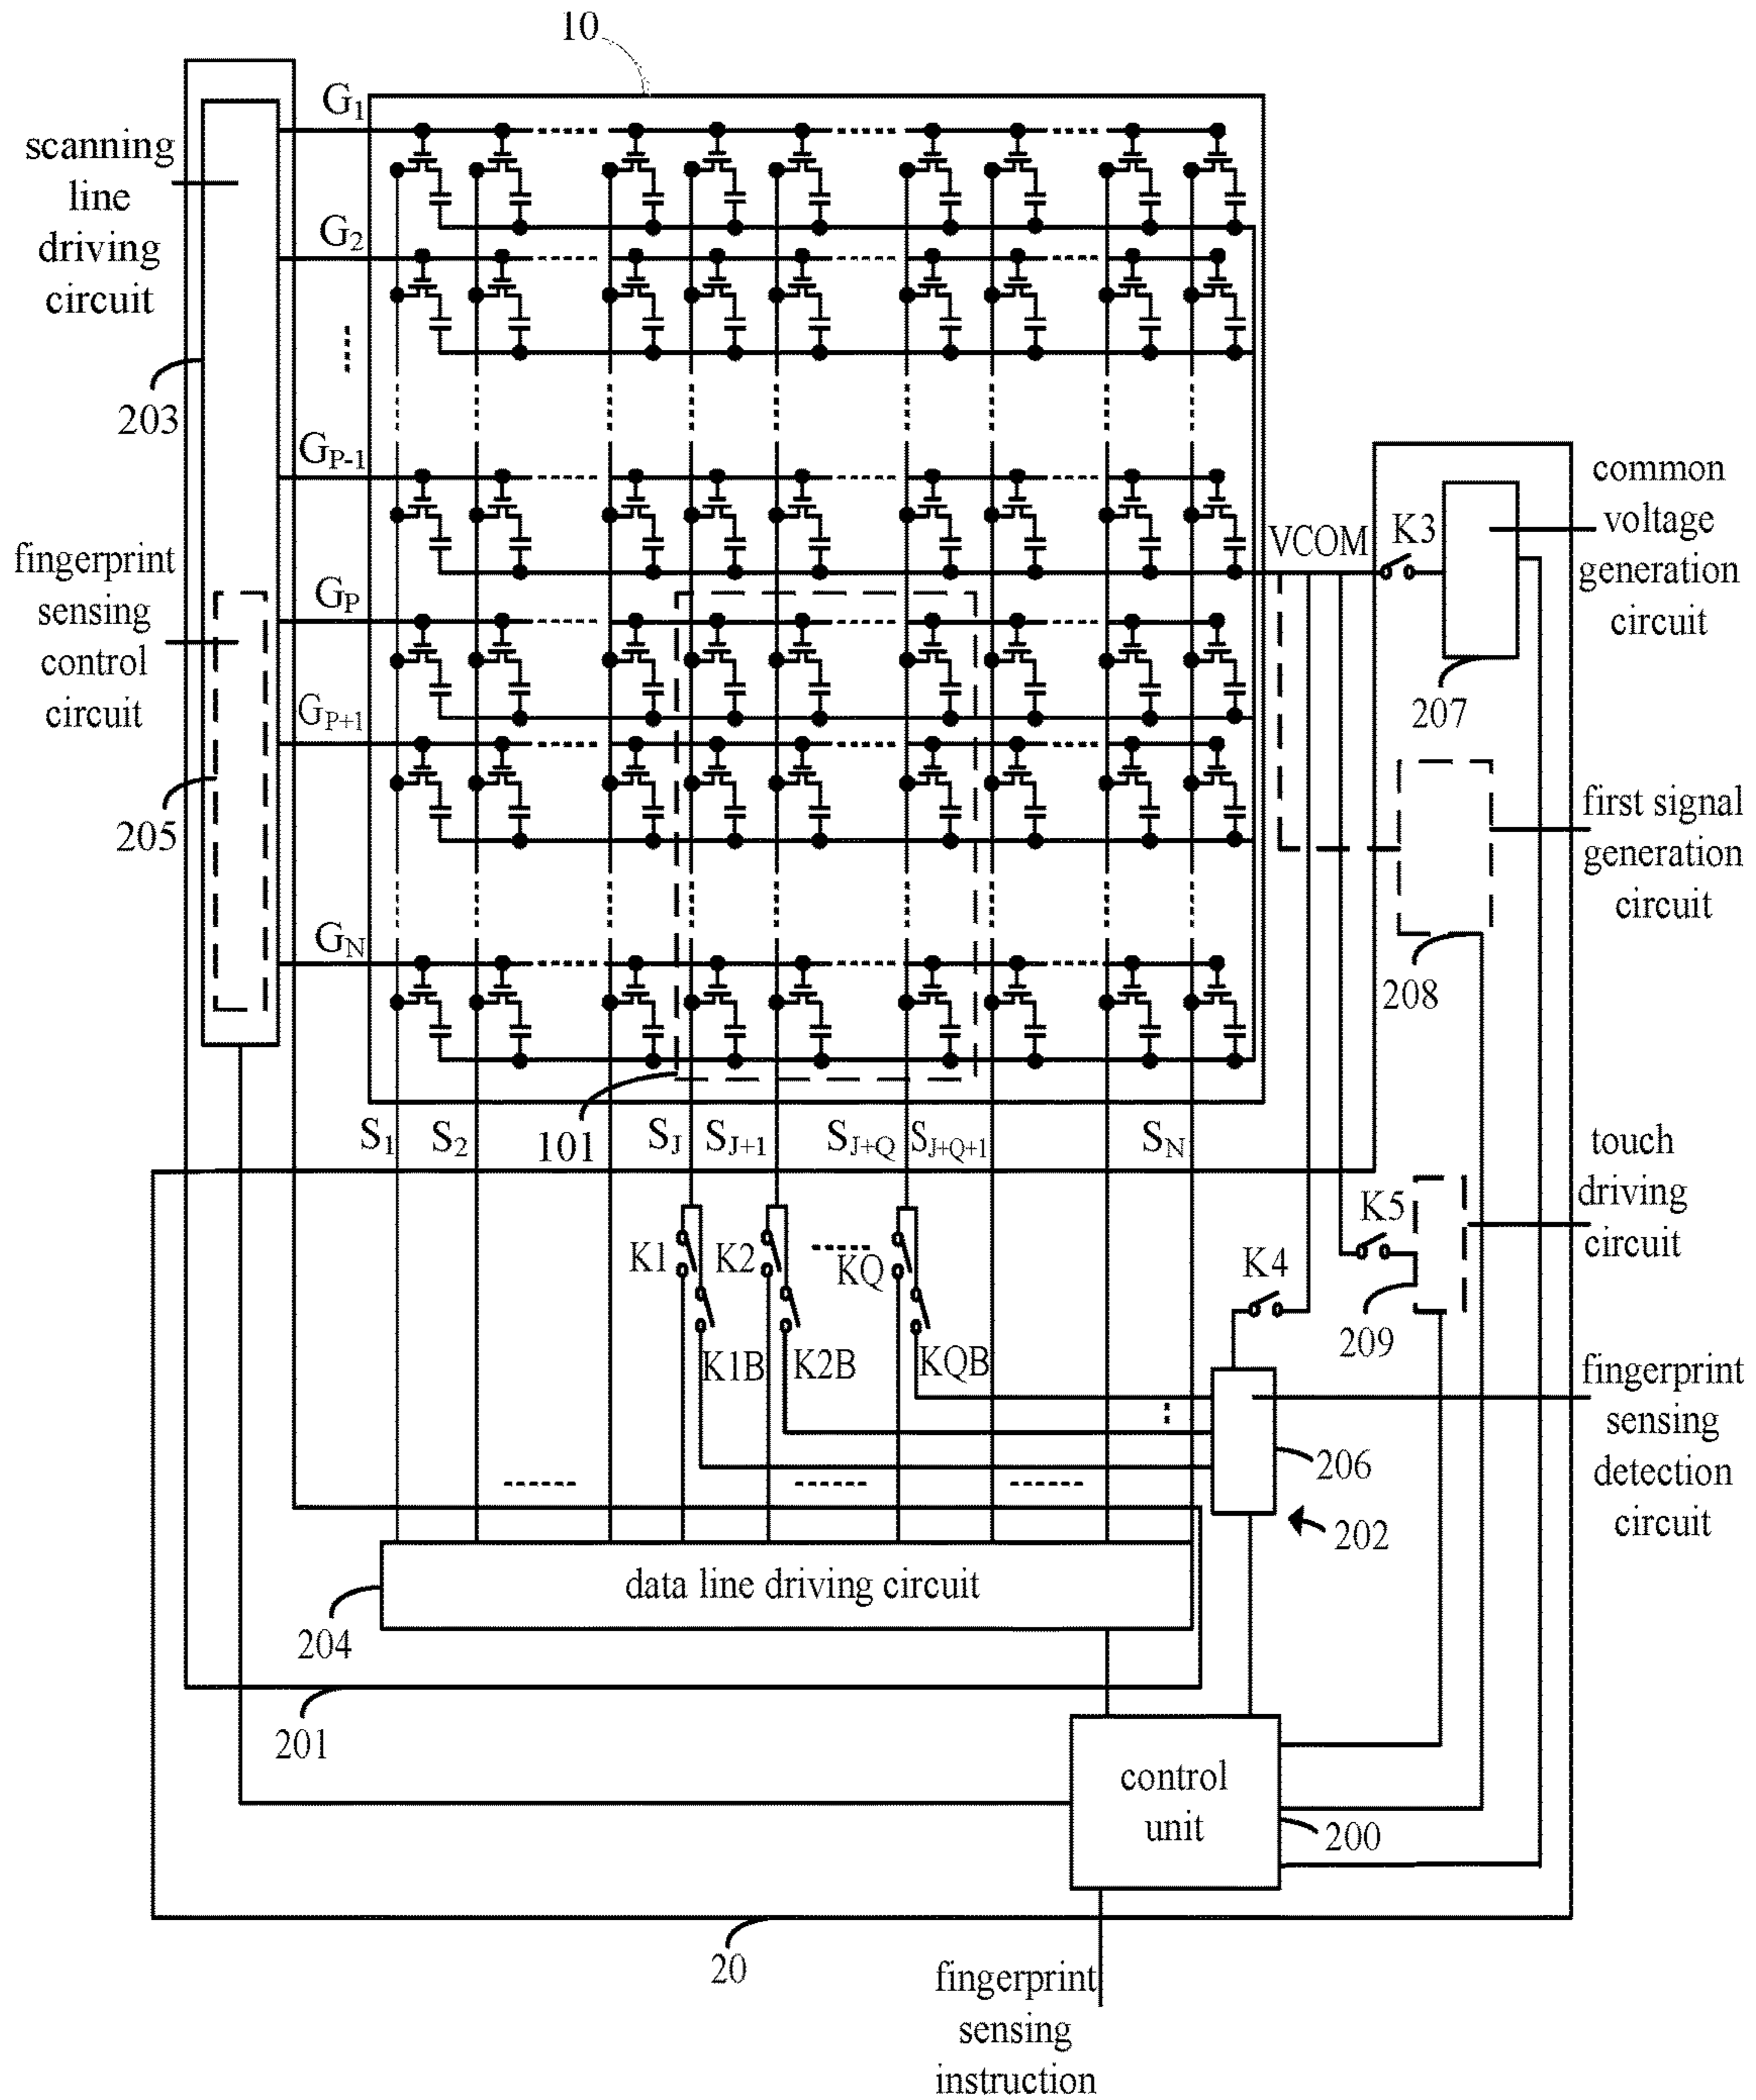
10

scanning line driving circuit

203

fingerprint sensing control circuit

205

$G_1$

$G_2$

$G_{P-1}$

$G_P$

$G_{P+1}$

$G_N$

VCOM

K3

common voltage generation circuit

207

first signal generation circuit

208

$S_1$ $S_2$ 101 $S_J$ $S_{J+1}$ $S_{J+Q}$ $S_{J+Q+1}$ $S_N$

touch driving circuit

K5

209

K1 K2 KQ

K1B K2B KQB

K4

fingerprint sensing detection circuit

206

202

data line driving circuit

204

201

control unit

200

20

fingerprint sensing instruction